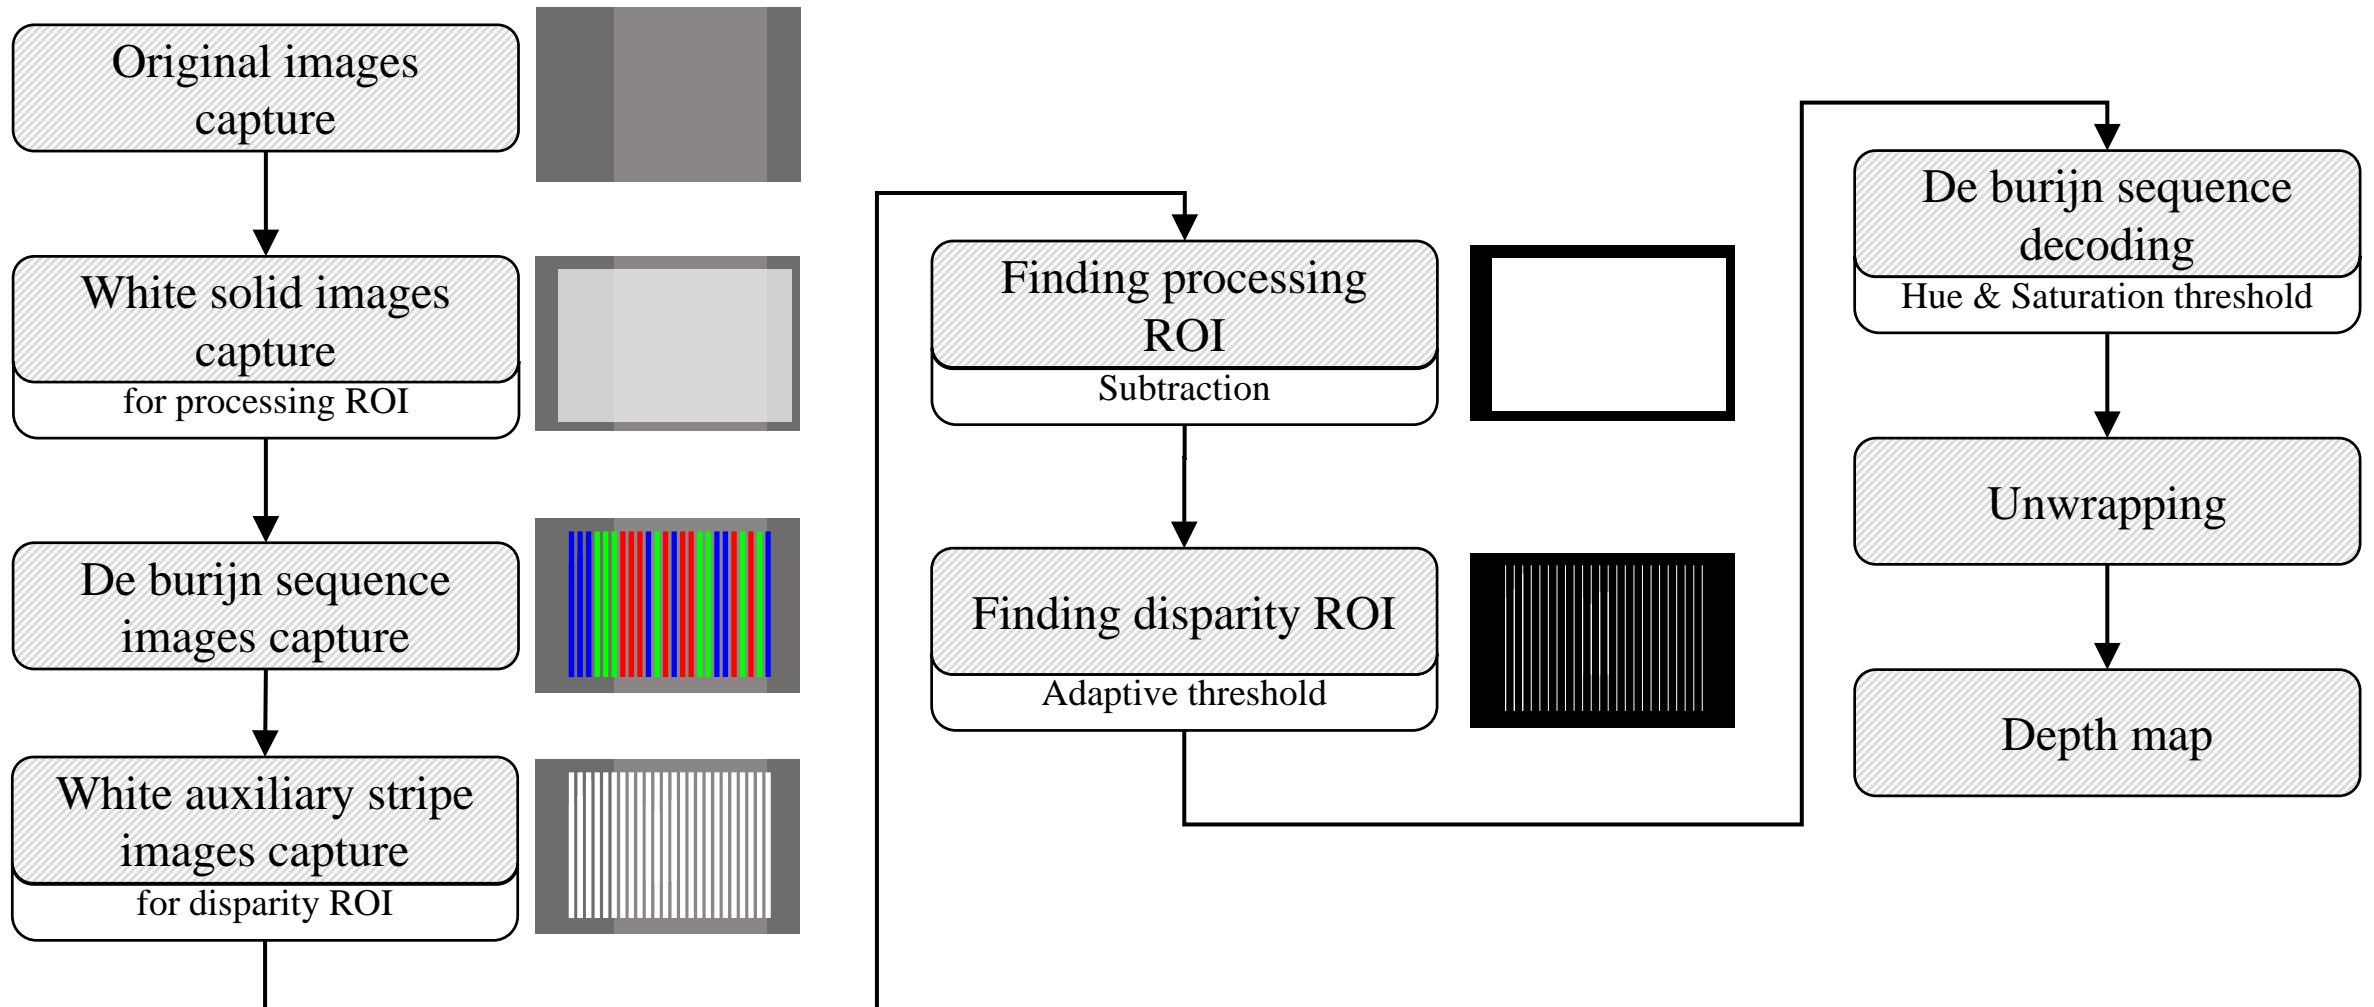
Original images capture

White solid images capture
for processing ROI

De burijn sequence images capture

White auxiliary stripe images capture
for disparity ROI

Finding processing ROI
Subtraction

Finding disparity ROI
Adaptive threshold

De burijn sequence decoding
Hue & Saturation threshold

Unwrapping

Depth map